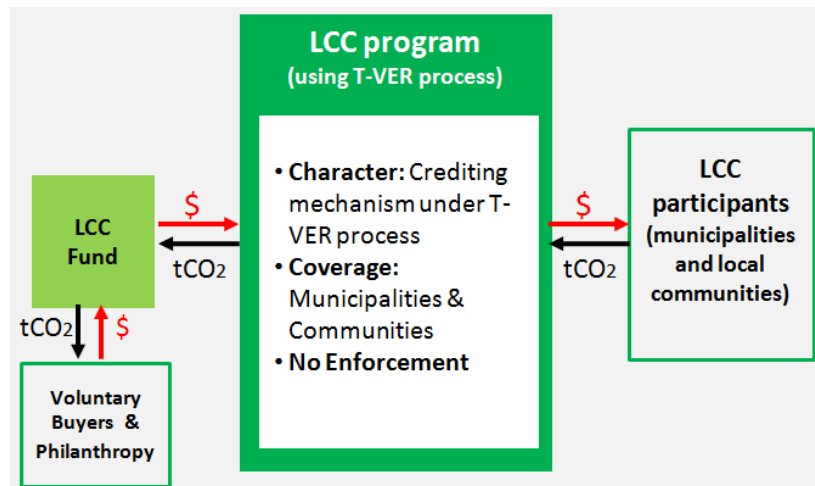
LCC program
(using T-VER process)

• Character: Crediting mechanism under T-VER process
• Coverage: Municipalities & Communities
• No Enforcement

LCC Fund

$

$tCO_2$

$tCO_2$

$

Voluntary Buyers & Philanthropy

$

$tCO_2$

LCC participants (municipalities and local communities)